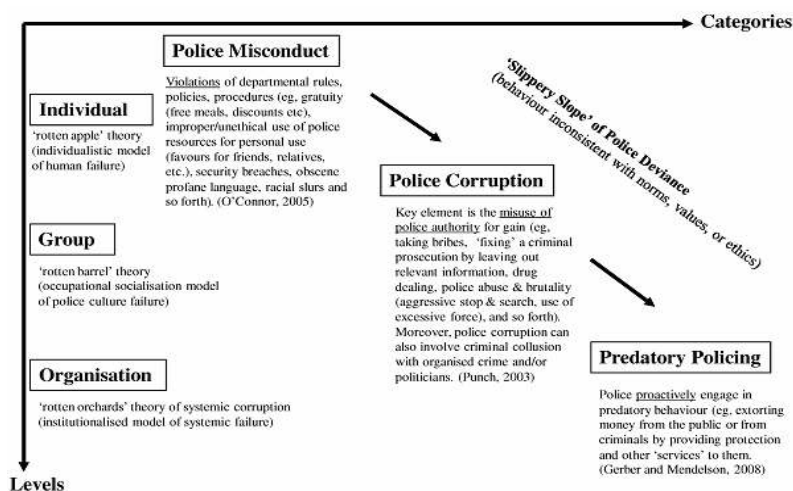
Categories

Police Misconduct

Violations of departmental rules, policies, procedures (eg, gratuity (free meals, discounts etc), improper/unethical use of police resources for personal use (favours for friends, relatives, etc.), security breaches, obscene profane language, racial slurs and so forth). (O'Connor, 2005)

'Slippery Slope' of Police Deviance
(behaviour inconsistent with norms, values, or ethics)

Individual

'rotten apple' theory (individualistic model of human failure)

Police Corruption

Key element is the misuse of police authority for gain (eg, taking bribes, 'fixing' a criminal prosecution by leaving out relevant information, drug dealing, police abuse & brutality (aggressive stop & search, use of excessive force), and so forth). Moreover, police corruption can also involve criminal collusion with organised crime and/or politicians. (Punch, 2003)

Group

'rotten barrel' theory (occupational socialisation model of police culture failure)

Organisation

'rotten orchards' theory of systemic corruption (institutionalised model of systemic failure)

Predatory Policing

Police proactively engage in predatory behaviour (eg, extorting money from the public or from criminals by providing protection and other 'services' to them. (Gerber and Mendelson, 2008)

Levels